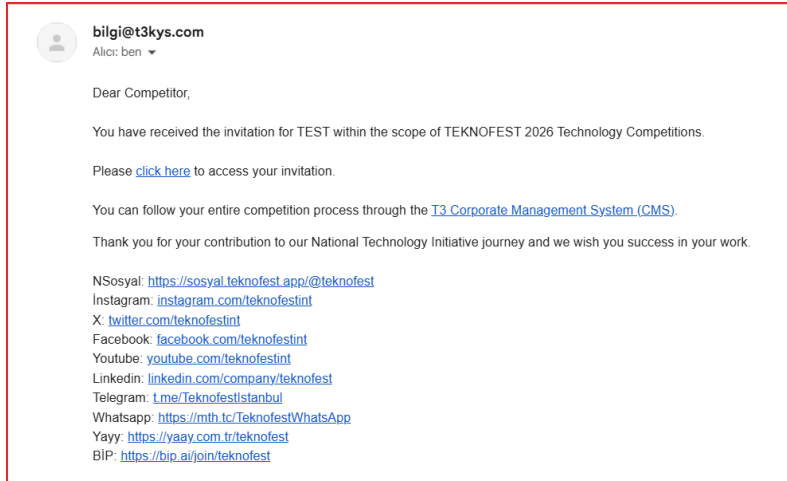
bilgi@t3kys.com
Alıcı: ben

Dear Competitor,

You have received the invitation for TEST within the scope of TEKNOFEST 2026 Technology Competitions.

Please click here to access your invitation.

You can follow your entire competition process through the T3 Corporate Management System (CMS).

Thank you for your contribution to our National Technology Initiative journey and we wish you success in your work.

NSosyal: https://sosyal.teknofest.app/@teknofest
İnstagram: instagram.com/teknofestint
X: twitter.com/teknofestint
Facebook: facebook.com/teknofestint
Youtube: youtube.com/teknofestint
Linkedin: linkedin.com/company/teknofest
Telegram: t.me/TeknofestIstanbul
Whatsapp: https://mth.tc/TeknofestWhatsApp
Yayy: https://yaay.com.tr/teknofest
BİP: https://bip.ai/join/teknofest